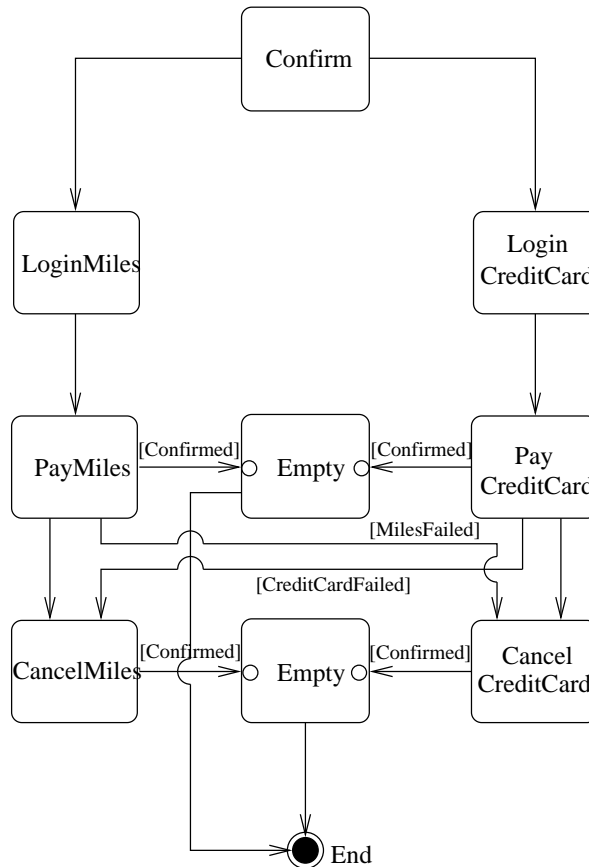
Confirm

LoginMiles

Login CreditCard

PayMiles

[Confirmed]

Empty

[Confirmed]

Pay CreditCard

[MilesFailed]

[CreditCardFailed]

CancelMiles

[Confirmed]

Empty

[Confirmed]

Cancel CreditCard

End